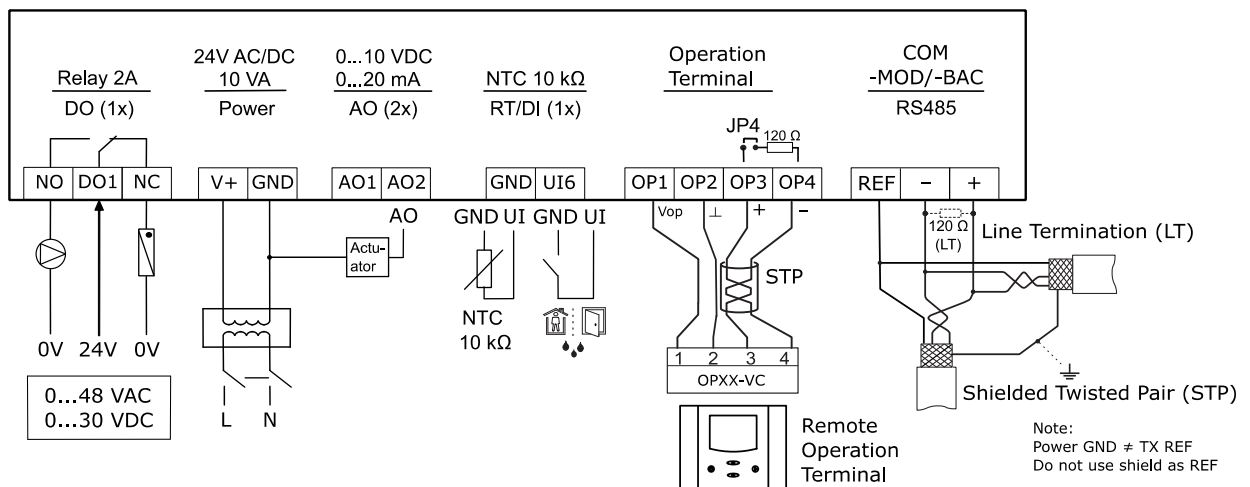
Relay 2A
DO (1x)

24V AC/DC
10 VA
Power

0...10 VDC
0...20 mA
AO (2x)

NTC 10 kΩ
RT/DI (1x)

Operation
Terminal

COM
-MOD/-BAC
RS485

JP4
120 Ω

| NO | DO1 | NC | V+ | GND | AO1 | AO2 | GND | UI6 | OP1 | OP2 | OP3 | OP4 | REF | – | + |
|---|---|---|---|---|---|---|---|---|---|---|---|---|---|---|---|

AO
Actuator
GND UI GND UI
Vop ⊥ + –
120 Ω
(LT)
Line Termination (LT)
STP
NTC
10 kΩ
1 2 3 4
OPXX-VC
0V 24V 0V
0...48 VAC
0...30 VDC
L N
Shielded Twisted Pair (STP)
Remote
Operation
Terminal

Note:
Power GND ≠ TX REF
Do not use shield as REF